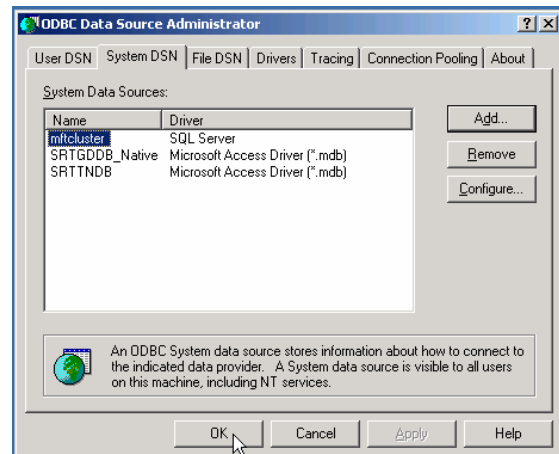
ODBC Data Source Administrator

?X

User DSN | System DSN | File DSN | Drivers | Tracing | Connection Pooling | About

System Data Sources:

| Name | Driver |
|---|---|
| mftcluster | SQL Server |
| SRTGDDB_Native | Microsoft Access Driver (*.mdb) |
| SRTTNDB | Microsoft Access Driver (*.mdb) |

Add...

Remove

Configure...

An ODBC System data source stores information about how to connect to the indicated data provider. A System data source is visible to all users on this machine, including NT services.

OK

Cancel

Apply

Help